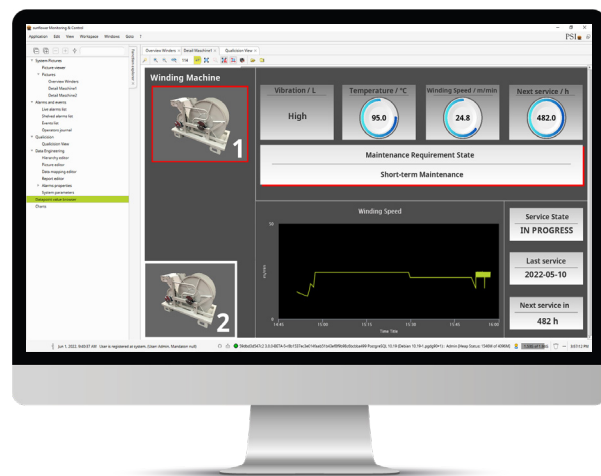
conPower Monitoring & Control
Application Edit View Workspace Windows Data ?
PSI

System Pictures
Picture viewer
Pictures
Overview Windars
Detail Machine1
Detail Machine2
Alarms and events
Live alarms list
Shelved alarms list
Events list
Operators journal
Qualization
Qualization View
Data Engineering
Hierarchy editor
Picture editor
Data mapping editor
Report editor
Alarms properties
System parameters
Datapoint value browser
Charts

Overview Windars × Detail Machine1 × Qualization View ×

Winding Machine
1
2

Vibration / L
High
Temperature / °C
95.0
Winding Speed / m/min
24.8
Next service / h
482.0

Maintenance Requirement State
Short-term Maintenance

Winding Speed
50
0
14:45 15:00 15:15 15:30 15:45 16:00
Time Title

Service State
IN PROGRESS
Last service
2022-05-10
Next service in
482 h

Jun 1, 2022, 9:40:37 AM User is registered at system. (User: Admin, Mandator: null)